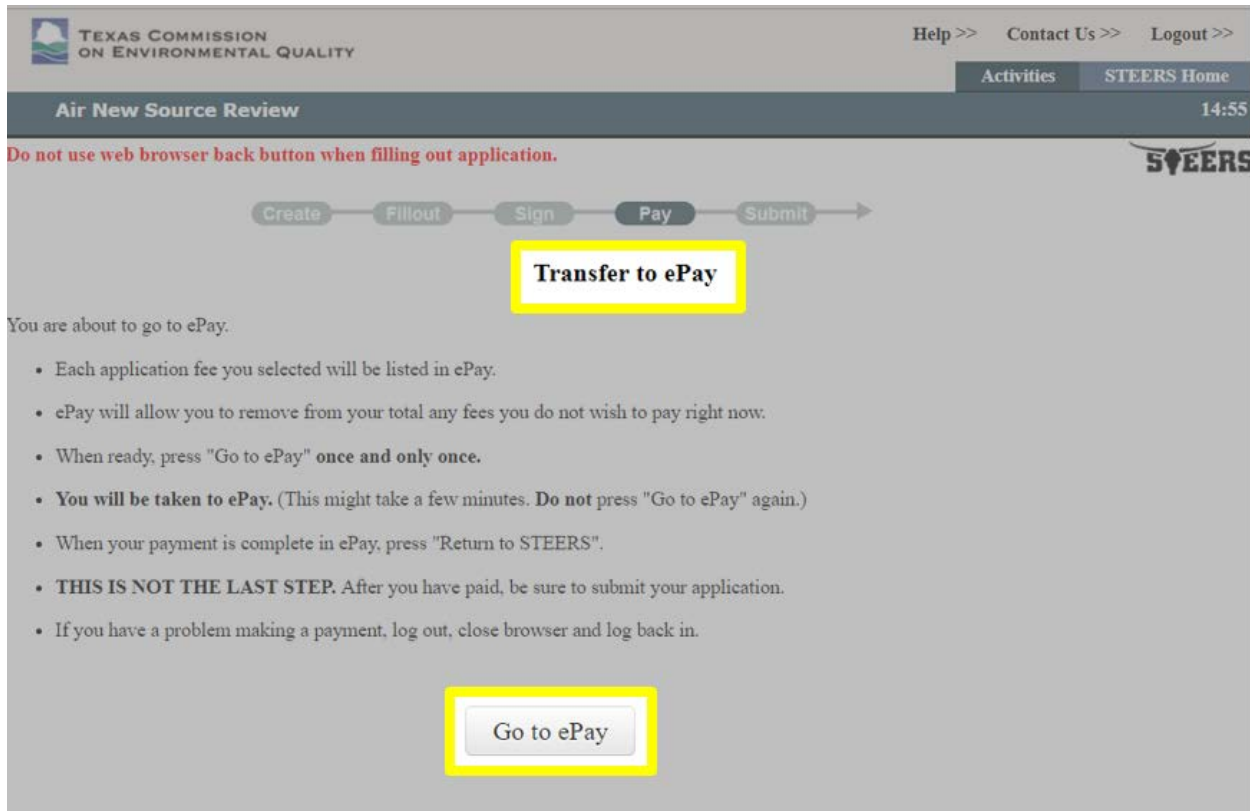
TEXAS COMMISSION ON ENVIRONMENTAL QUALITY

Help >> Contact Us >> Logout >>

Activities STEERS Home

Air New Source Review

14:55

Do not use web browser back button when filling out application.

STEERS

Create Fillout Sign Pay Submit

Transfer to ePay

You are about to go to ePay.

- Each application fee you selected will be listed in ePay.
- ePay will allow you to remove from your total any fees you do not wish to pay right now.
- When ready, press "Go to ePay" once and only once.
- You will be taken to ePay. (This might take a few minutes. Do not press "Go to ePay" again.)
- When your payment is complete in ePay, press "Return to STEERS".
- THIS IS NOT THE LAST STEP. After you have paid, be sure to submit your application.
- If you have a problem making a payment, log out, close browser and log back in.

Go to ePay